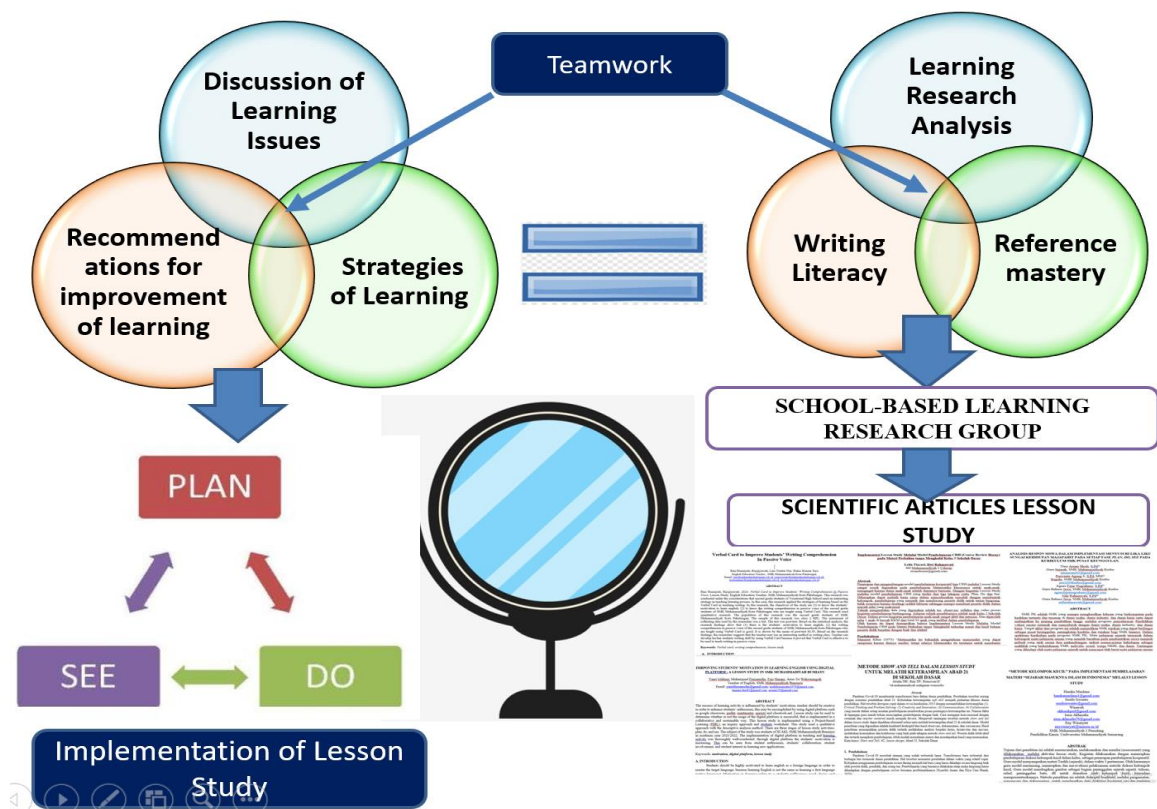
Teamwork

Discussion of Learning Issues

Recommendations for improvement of learning

Strategies of Learning

Learning Research Analysis

Writing Literacy

Reference mastery

SCHOOL-BASED LEARNING RESEARCH GROUP

SCIENTIFIC ARTICLES LESSON STUDY

PLAN

SEE

DO

Implementation of Lesson Study

Verbal Card to Improve Students' Writing Comprehension In Passive Voice

IMPROVING STUDENTS' MOTIVATION IN LEARNING ENGLISH USING DIGITAL PLATFORM : A LESSON STUDY IN SMK MUHAMMADIYAH BUMIAYU

METODE SHOW AND TELL DALAM LESSON STUDY UNTUK MELATIH KETERAMPILAN ABAD 21 DI SEKOLAH DASAR

"METODE KELOMPOK KECIL" PADA IMPLEMENTASI PEMBELAJARAN MATERI "SEJARAH MASUKNYA ISLAM DI INDONESIA" MELALUI LESSON STUDY

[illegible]